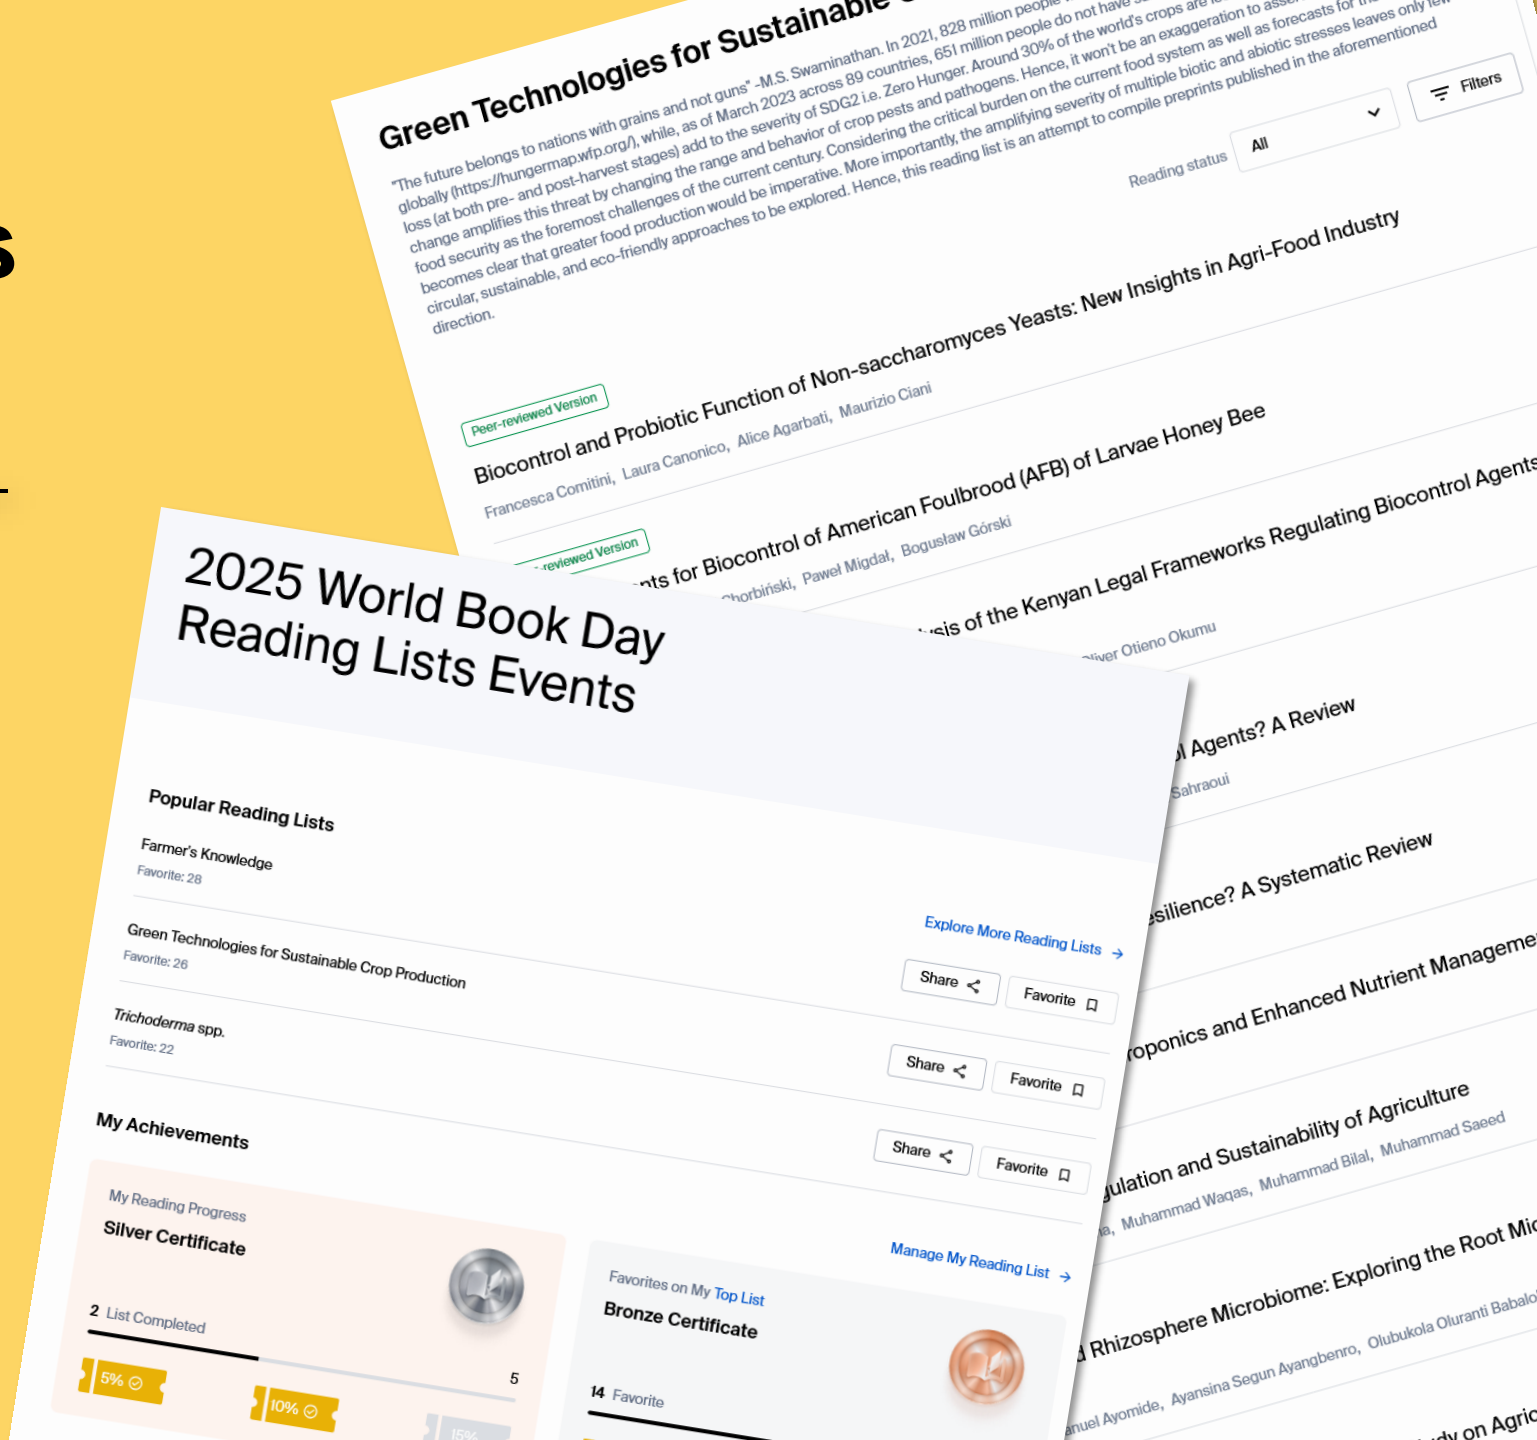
Green Technologies for Sustainable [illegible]

"The future belongs to nations with grains and not guns" -M.S. Swaminathan. In 2021, 828 million people do not have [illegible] globally (https://hungermap.wfp.org/), while, as of March 2023 across 89 countries, 651 million people do not have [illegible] the world's crops are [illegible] loss (at both pre- and post-harvest stages) add to the severity of SDG2 i.e. Zero Hunger. Around 30% of the world's crops are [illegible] change amplifies this threat by changing the range and behavior of crop pests and pathogens. Hence, it won't be an exaggeration to assess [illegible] food security as the foremost challenges of the current century. Considering the critical burden on the current food system as well as forecasts for the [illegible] becomes clear that greater food production would be imperative. More importantly, the amplifying severity of multiple biotic and abiotic stresses leaves only few circular, sustainable, and eco-friendly approaches to be explored. Hence, this reading list is an attempt to compile preprints published in the aforementioned direction.

Reading status All Filters

Peer-reviewed Version
Biocontrol and Probiotic Function of Non-saccharomyces Yeasts: New Insights in Agri-Food Industry
Francesca Comitini, Laura Canonico, Alice Agarbati, Maurizio Ciani

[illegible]reviewed Version
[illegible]nts for Biocontrol of American Foulbrood (AFB) of Larvae Honey Bee
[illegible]horbiński, Paweł Migdał, Bogusław Górski

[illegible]sis of the Kenyan Legal Frameworks Regulating Biocontrol Agents
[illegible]liver Otieno Okumu

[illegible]l Agents? A Review
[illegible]Sahraoui

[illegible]esilience? A Systematic Review

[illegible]roponics and Enhanced Nutrient Manageme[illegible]

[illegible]ulation and Sustainability of Agriculture
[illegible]a, Muhammad Waqas, Muhammad Bilal, Muhammad Saeed

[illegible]d Rhizosphere Microbiome: Exploring the Root Mi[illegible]
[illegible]nuel Ayomide, Ayansina Segun Ayangbenro, Olubukola Oluranti Babalo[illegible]

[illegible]dy on Agric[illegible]

2025 World Book Day Reading Lists Events

Popular Reading Lists

Farmer's Knowledge
Favorite: 28

Explore More Reading Lists →

Green Technologies for Sustainable Crop Production
Favorite: 26
Share Favorite

Trichoderma spp.
Favorite: 22
Share Favorite

Share Favorite

My Achievements

My Reading Progress
Silver Certificate
2 List Completed
5
5% 10% 15%

Manage My Reading List →

Favorites on My Top List
Bronze Certificate
14 Favorite